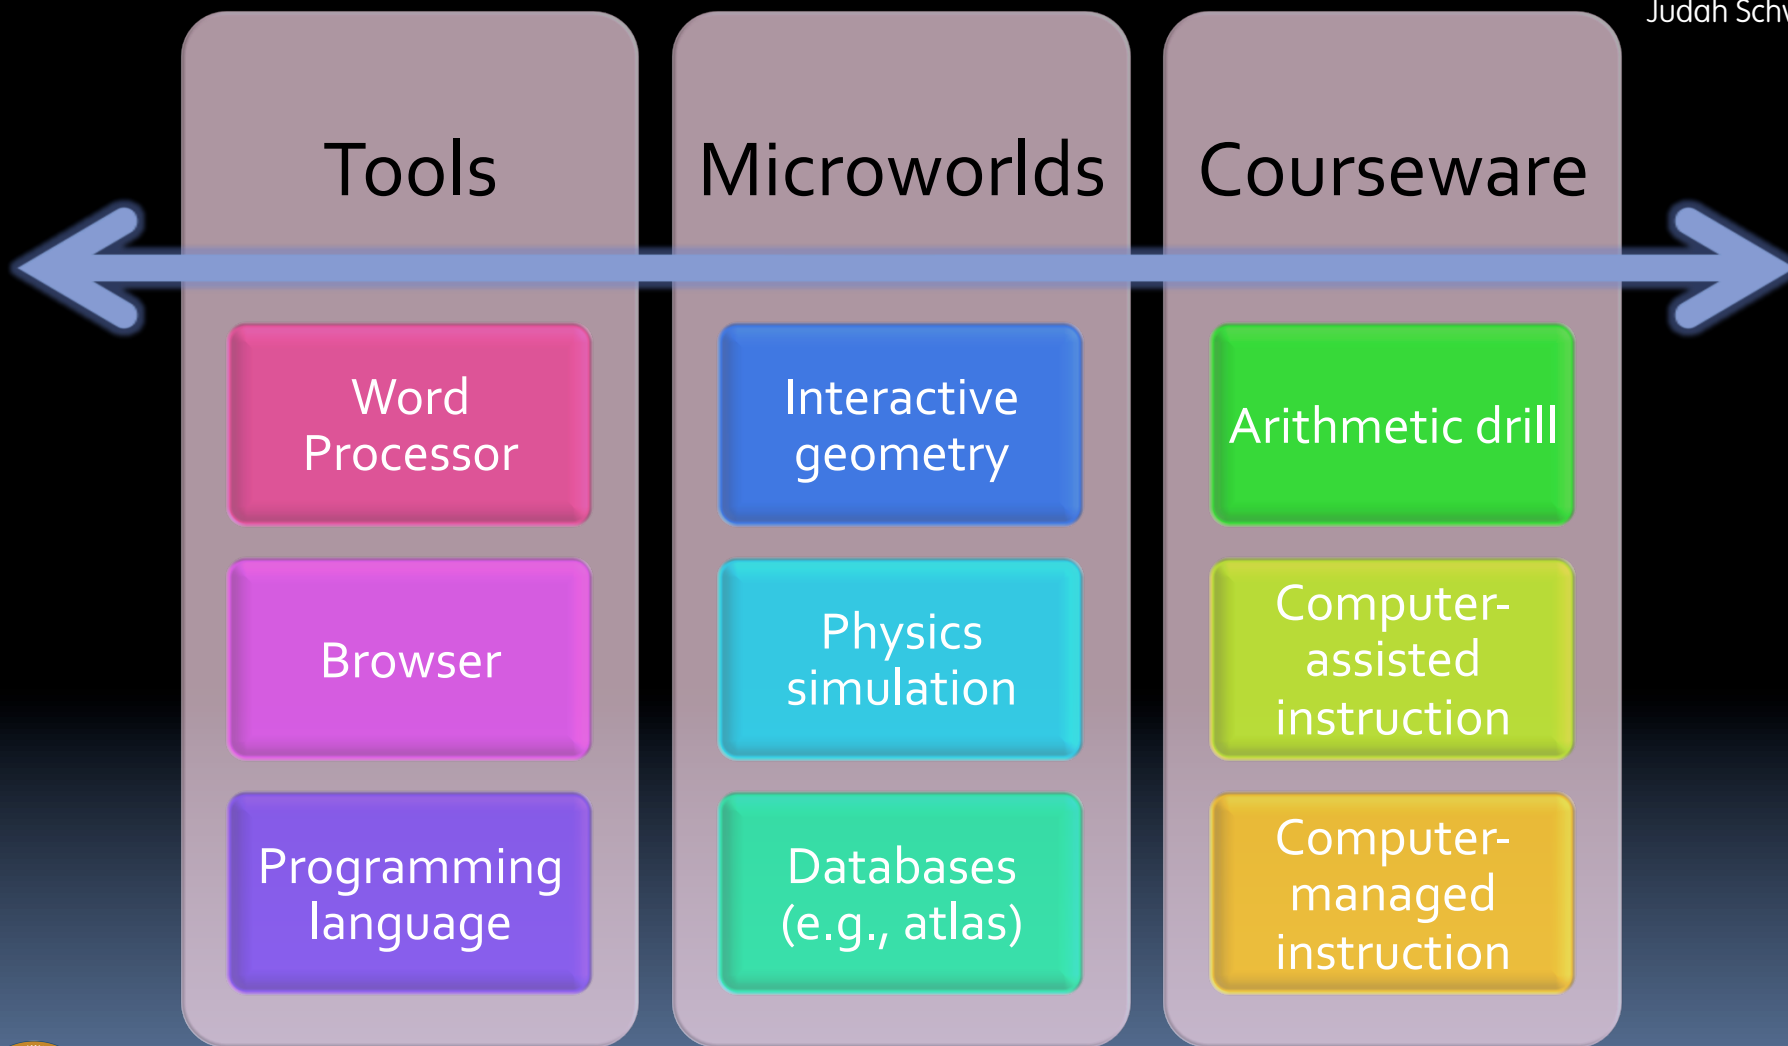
Judah Schw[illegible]

Tools

Microworlds

Courseware

Word Processor

Browser

Programming language

Interactive geometry

Physics simulation

Databases (e.g., atlas)

Arithmetic drill

Computer-assisted instruction

Computer-managed instruction